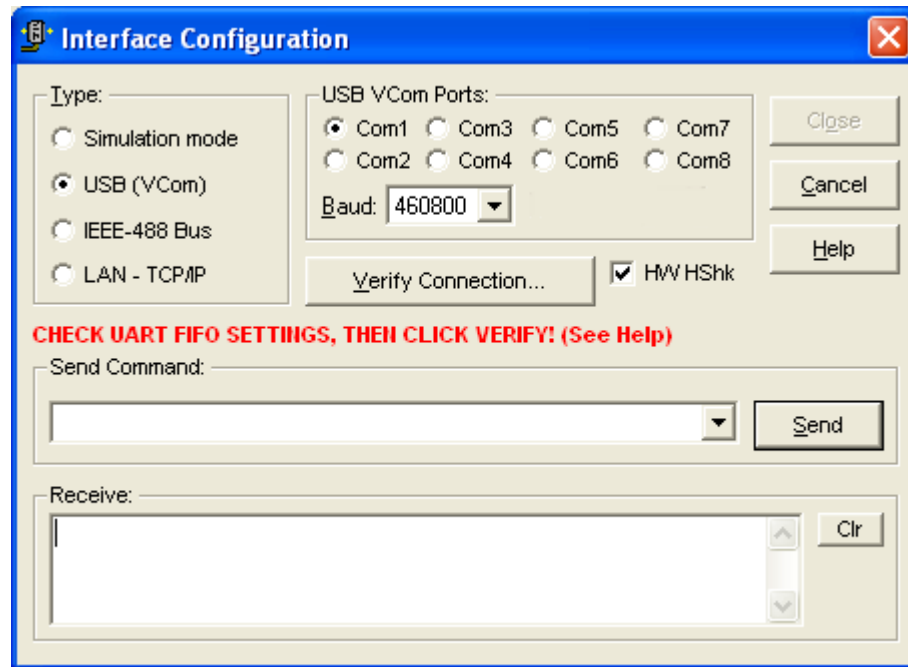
Interface Configuration

Type:
Simulation mode
USB (VCom)
IEEE-488 Bus
LAN - TCP/IP

USB VCom Ports:
Com1 Com3 Com5 Com7
Com2 Com4 Com6 Com8
Baud: 460800

Close
Cancel
Help

Verify Connection...
HW HShk

CHECK UART FIFO SETTINGS, THEN CLICK VERIFY! (See Help)

Send Command:
Send

Receive:
Clr